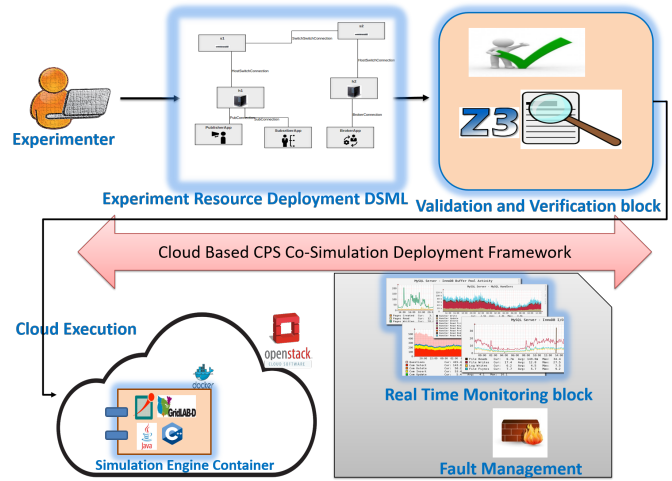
Experimenter

s1

s0

SwitchSwitchConnection

HostSwitchConnection

h1

h0

PubConnection

SubConnection

BrokerConnection

PublisherApp

SubscriberApp

BrokerApp

Experiment Resource Deployment DSML

Z3

Validation and Verification block

Cloud Based CPS Co-Simulation Deployment Framework

Cloud Execution

openstack
CLOUD SOFTWARE

docker

GridLAB-D

Java

Simulation Engine Container

Real Time Monitoring block

Fault Management